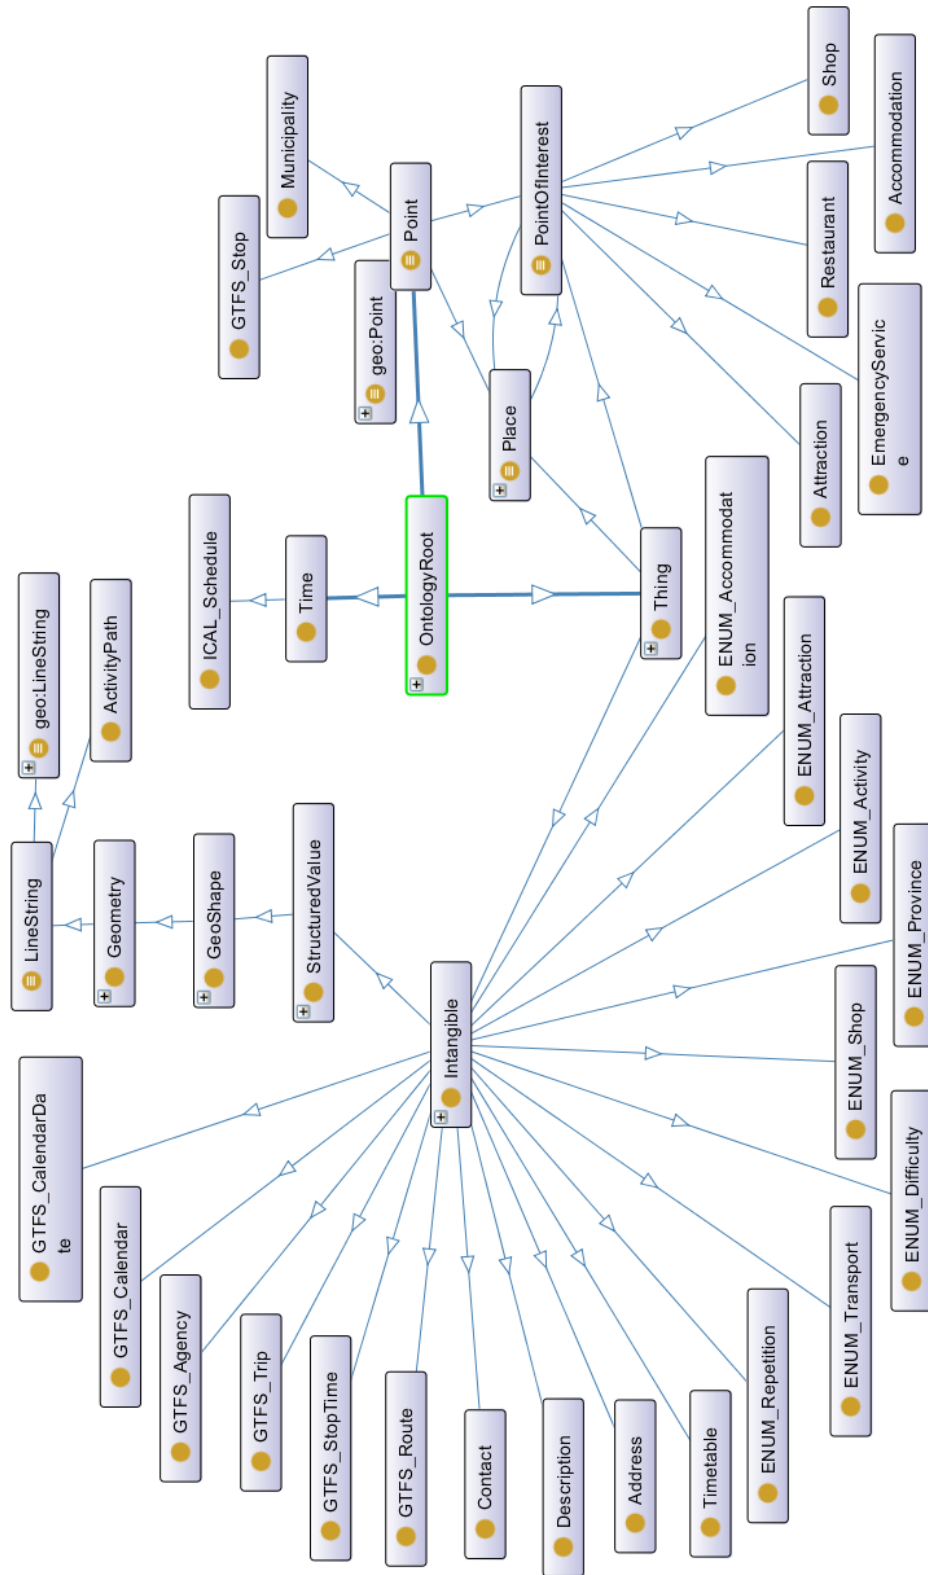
Shop
Accommodation
Municipality
PointOfInterest
Restaurant
Point
GTFS_Stop
geo:Point
EmergencyService
Place
Attraction
ENUM_Accommodation
geo:LineString
ActivityPath
ICAL_Schedule
Time
OntologyRoot
Thing
ENUM_Attraction
ENUM_Activity
LineString
Geometry
GeoShape
StructuredValue
ENUM_Province
Intangible
ENUM_Shop
GTFS_CalendarDate
ENUM_Difficulty
GTFS_Calendar
ENUM_Transport
GTFS_Agency
ENUM_Repetition
GTFS_Trip
GTFS_StopTime
GTFS_Route
Contact
Description
Address
Timetable